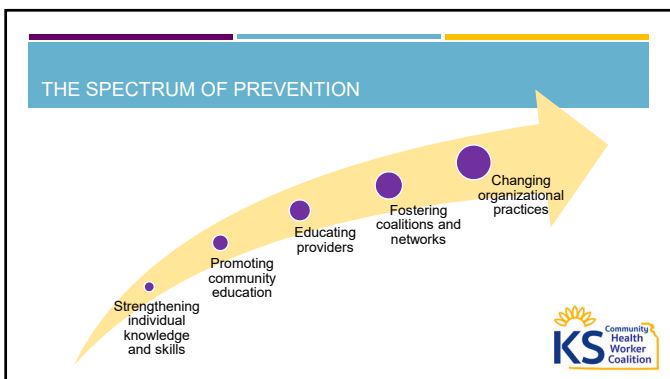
THE SPECTRUM OF PREVENTION

Strengthening individual knowledge and skills

Promoting community education

Educating providers

Fostering coalitions and networks

Changing organizational practices

KS Community Health Worker Coalition